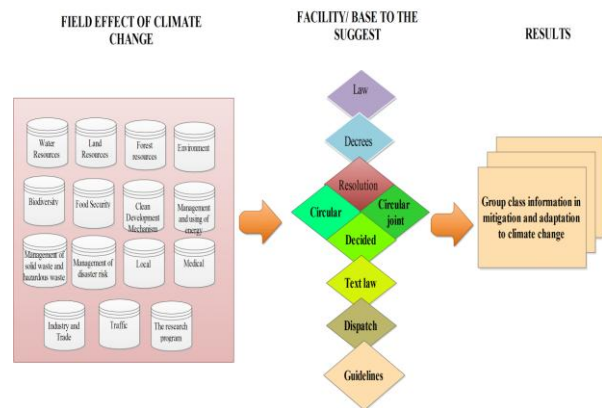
FIELD EFFECT OF CLIMATE CHANGE

Water Resources

Land Resources

Forest resources

Environment

Biodiversity

Food Security

Clean Development Mechanism

Management and using of energy

Management of solid waste and hazardous waste

Management of disaster risk

Local

Medical

Industry and Trade

Traffic

The research program

FACILITY/ BASE TO THE SUGGEST

Law

Decrees

Resolution

Circular

Circular joint

Decided

Text law

Dispatch

Guidelines

RESULTS

Group class information in mitigation and adaptation to climate change